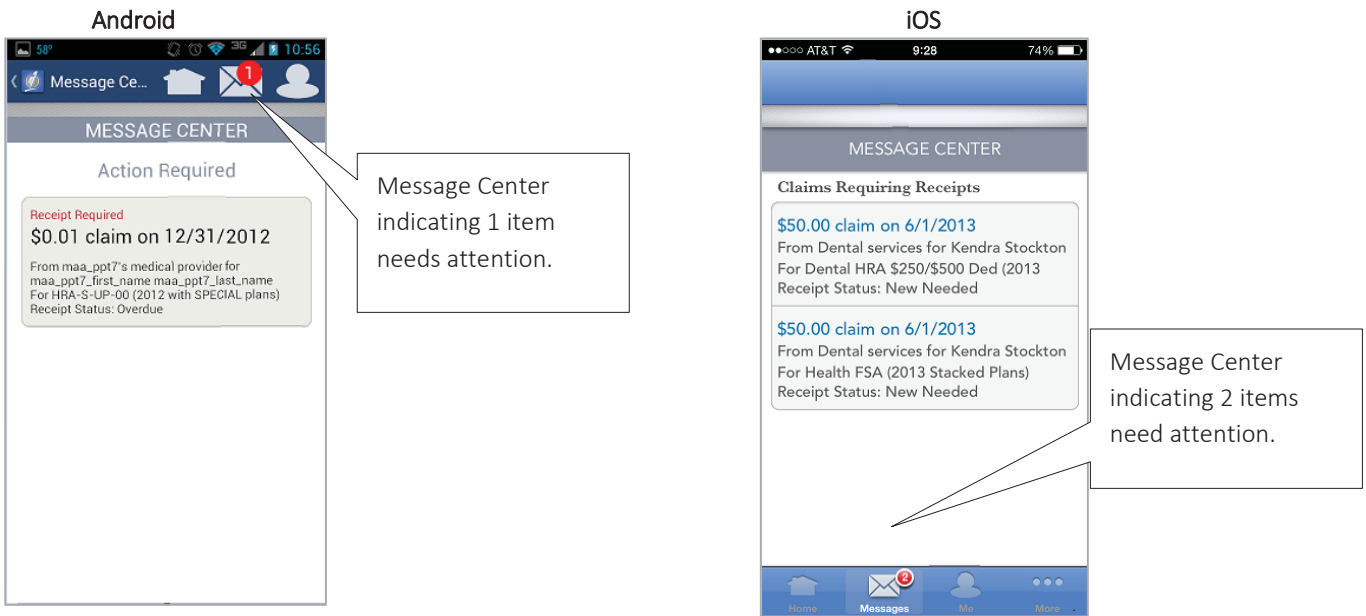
Android

58° 3G 10:56

Message Ce... 1

MESSAGE CENTER

Action Required

Receipt Required
$0.01 claim on 12/31/2012
From maa_ppt7's medical provider for maa_ppt7_first_name maa_ppt7_last_name
For HRA-S-UP-00 (2012 with SPECIAL plans)
Receipt Status: Overdue

Message Center indicating 1 item needs attention.

iOS

●●○○○ AT&T 9:28 74%

MESSAGE CENTER

Claims Requiring Receipts

$50.00 claim on 6/1/2013
From Dental services for Kendra Stockton
For Dental HRA $250/$500 Ded (2013
Receipt Status: New Needed

$50.00 claim on 6/1/2013
From Dental services for Kendra Stockton
For Health FSA (2013 Stacked Plans)
Receipt Status: New Needed

Message Center indicating 2 items need attention.

Home 2 Messages Me More